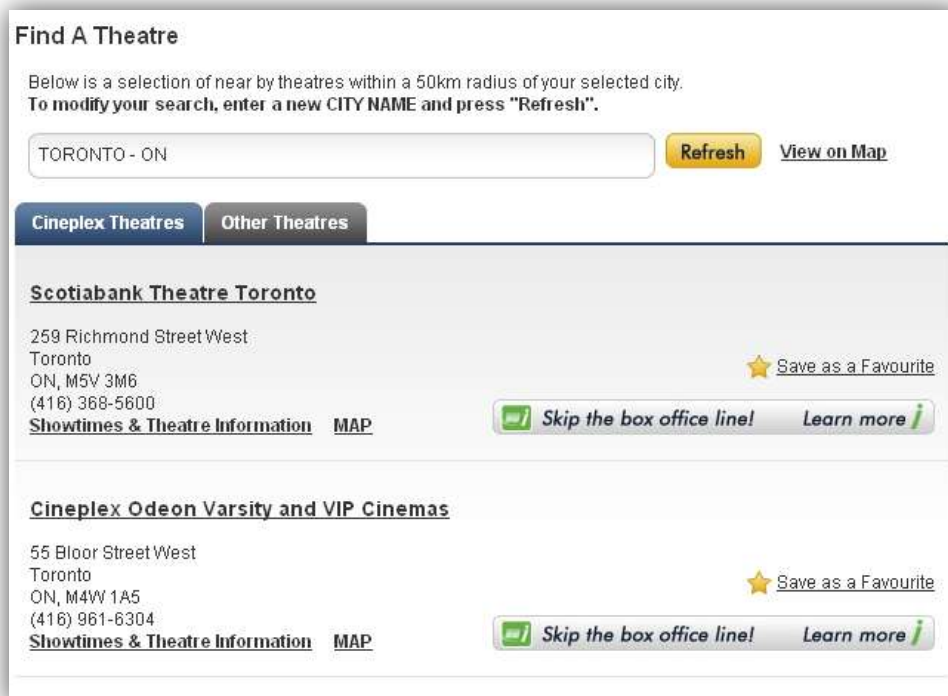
Find A Theatre

Below is a selection of near by theatres within a 50km radius of your selected city.
To modify your search, enter a new CITY NAME and press "Refresh".

TORONTO - ON

Refresh

View on Map

Cineplex Theatres

Other Theatres

Scotiabank Theatre Toronto

259 Richmond Street West
Toronto
ON, M5V 3M6
(416) 368-5600
Showtimes & Theatre Information MAP

Save as a Favourite

Skip the box office line! Learn more

Cineplex Odeon Varsity and VIP Cinemas

55 Bloor Street West
Toronto
ON, M4W 1A5
(416) 961-6304
Showtimes & Theatre Information MAP

Save as a Favourite

Skip the box office line! Learn more